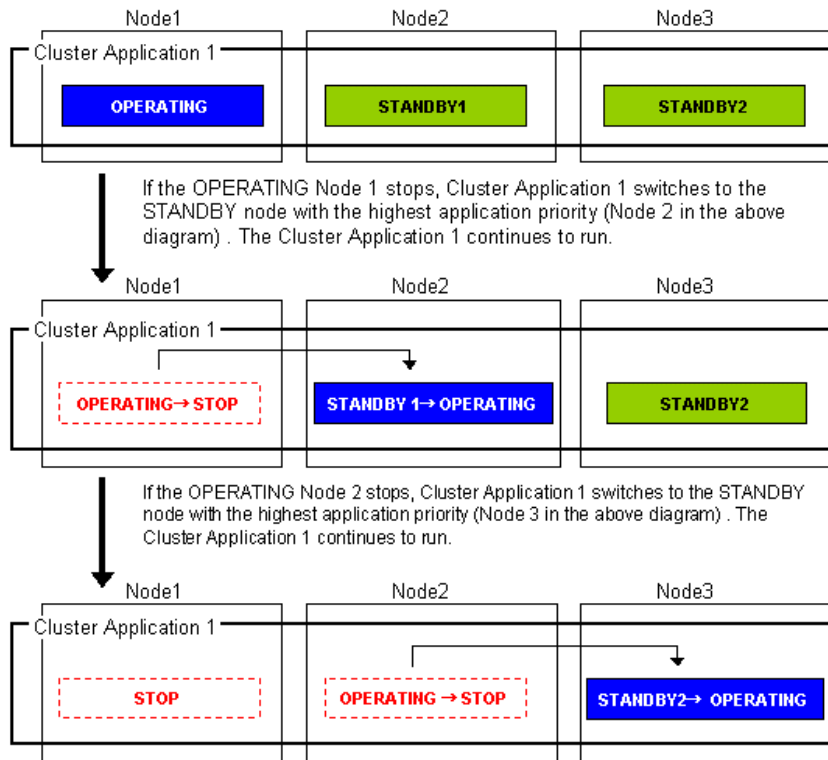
Node1 Node2 Node3

Cluster Application 1

OPERATING

STANDBY1

STANDBY2

If the OPERATING Node 1 stops, Cluster Application 1 switches to the STANDBY node with the highest application priority (Node 2 in the above diagram) . The Cluster Application 1 continues to run.

Node1 Node2 Node3

Cluster Application 1

OPERATING→ STOP

STANDBY 1→ OPERATING

STANDBY2

If the OPERATING Node 2 stops, Cluster Application 1 switches to the STANDBY node with the highest application priority (Node 3 in the above diagram) . The Cluster Application 1 continues to run.

Node1 Node2 Node3

Cluster Application 1

STOP

OPERATING → STOP

STANDBY2→ OPERATING